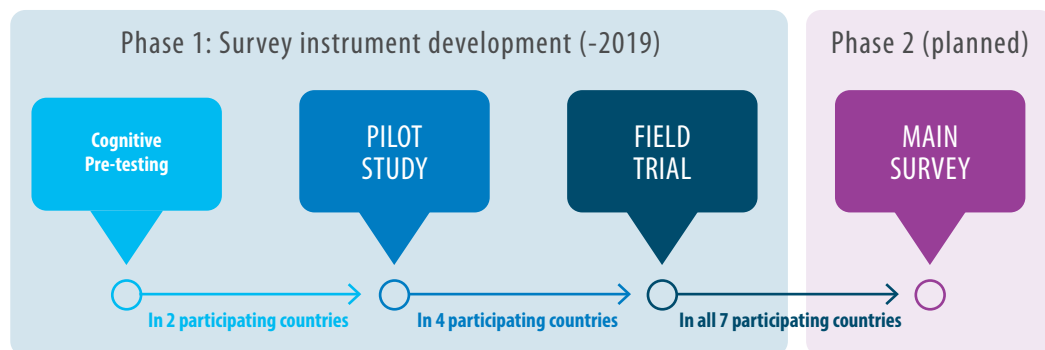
Phase 1: Survey instrument development (-2019)

Phase 2 (planned)

Cognitive Pre-testing

PILOT STUDY

FIELD TRIAL

MAIN SURVEY

In 2 participating countries

In 4 participating countries

In all 7 participating countries